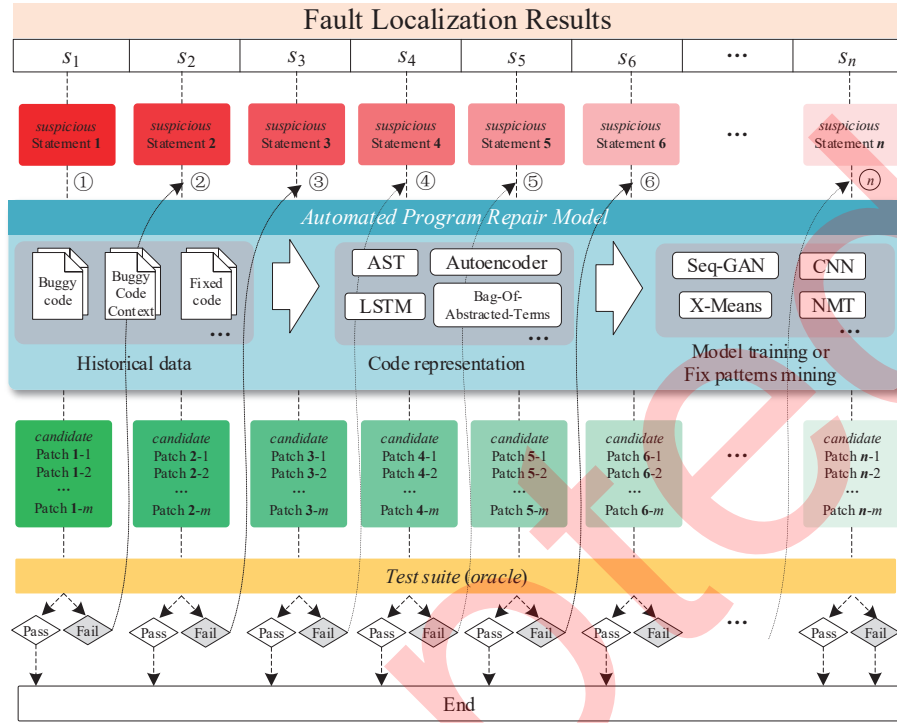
Fault Localization Results

$s_1$ | $s_2$ | $s_3$ | $s_4$ | $s_5$ | $s_6$ | … | $s_n$

*suspicious* Statement **1**
*suspicious* Statement **2**
*suspicious* Statement **3**
*suspicious* Statement **4**
*suspicious* Statement **5**
*suspicious* Statement **6**
…
*suspicious* Statement ***n***

① ② ③ ④ ⑤ ⑥ ⓝ

*Automated Program Repair Model*

Buggy code
Buggy Code Context
Fixed code
…
Historical data

AST
Autoencoder
LSTM
Bag-Of-Abstracted-Terms
…
Code representation

Seq-GAN
CNN
X-Means
NMT
…
Model training or Fix patterns mining

*candidate* Patch **1**-1 Patch **1**-2 … Patch **1**-*m*
*candidate* Patch **2**-1 Patch **2**-2 … Patch **2**-*m*
*candidate* Patch **3**-1 Patch **3**-2 … Patch **3**-*m*
*candidate* Patch **4**-1 Patch **4**-2 … Patch **4**-*m*
*candidate* Patch **5**-1 Patch **5**-2 … Patch **5**-*m*
*candidate* Patch **6**-1 Patch **6**-2 … Patch **6**-*m*
…
*candidate* Patch ***n***-1 Patch ***n***-2 … Patch ***n***-*m*

*Test suite* (*oracle*)

Pass Fail Pass Fail Pass Fail Pass Fail Pass Fail Pass Fail … Pass Fail

End